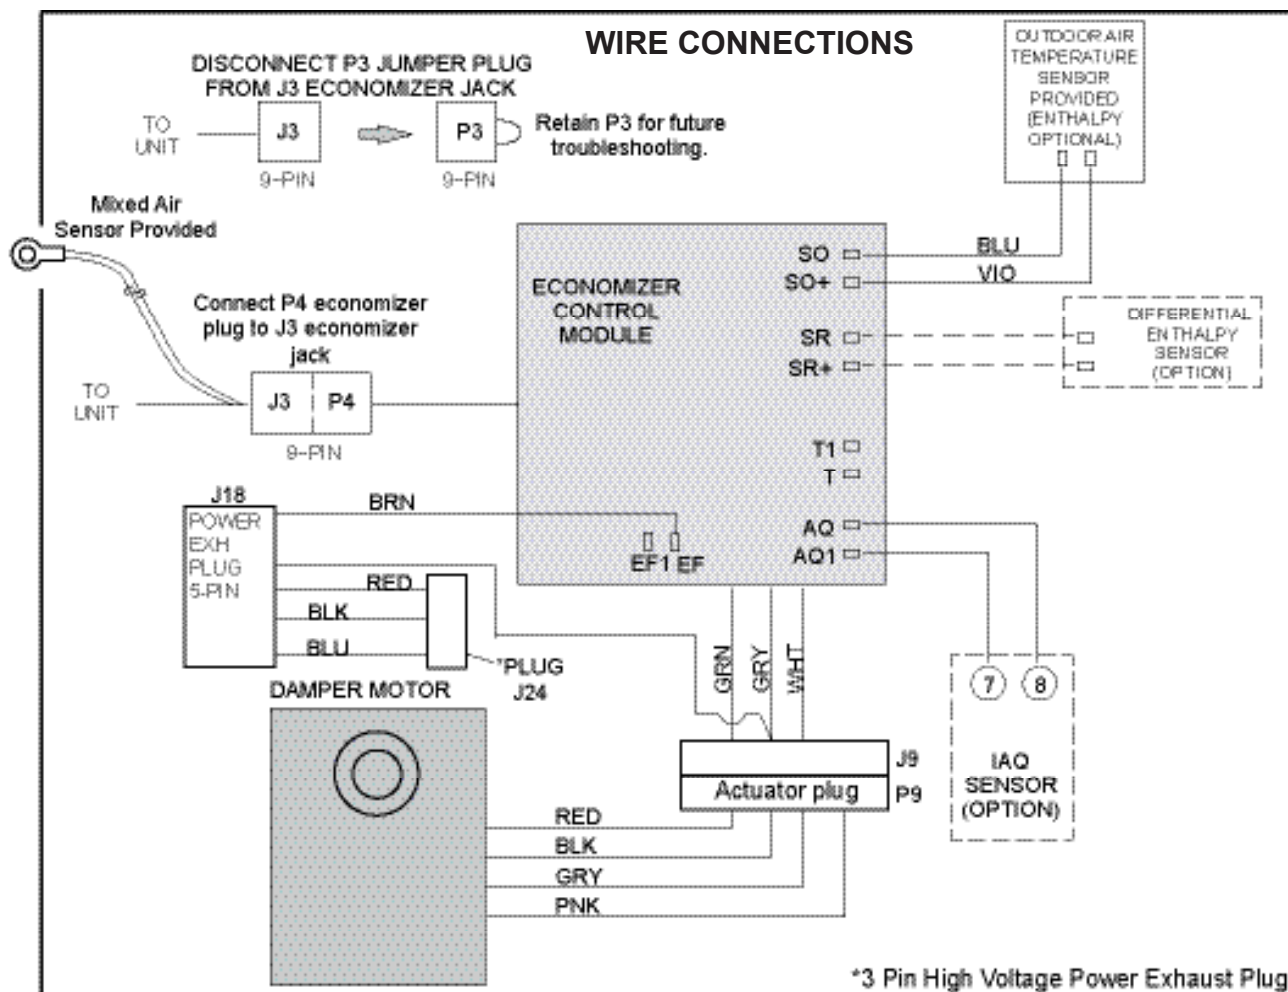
WIRE CONNECTIONS

DISCONNECT P3 JUMPER PLUG FROM J3 ECONOMIZER JACK

TO UNIT

J3

9-PIN

P3

9-PIN

Retain P3 for future troubleshooting.

OUTDOOR AIR TEMPERATURE SENSOR PROVIDED (ENTHALPY OPTIONAL)

Mixed Air Sensor Provided

ECONOMIZER CONTROL MODULE

SO

SO+

BLU

VIO

SR

SR+

DIFFERENTIAL ENTHALPY SENSOR (OPTION)

Connect P4 economizer plug to J3 economizer jack

TO UNIT

J3

P4

9-PIN

T1

T

J18

POWER EXH PLUG 5-PIN

BRN

EF1 EF

AQ

AQ1

RED

BLK

BLU

*PLUG J24

GRN

GRY

WHT

7

8

DAMPER MOTOR

J9

Actuator plug

P9

IAQ SENSOR (OPTION)

RED

BLK

GRY

PNK

*3 Pin High Voltage Power Exhaust Plug